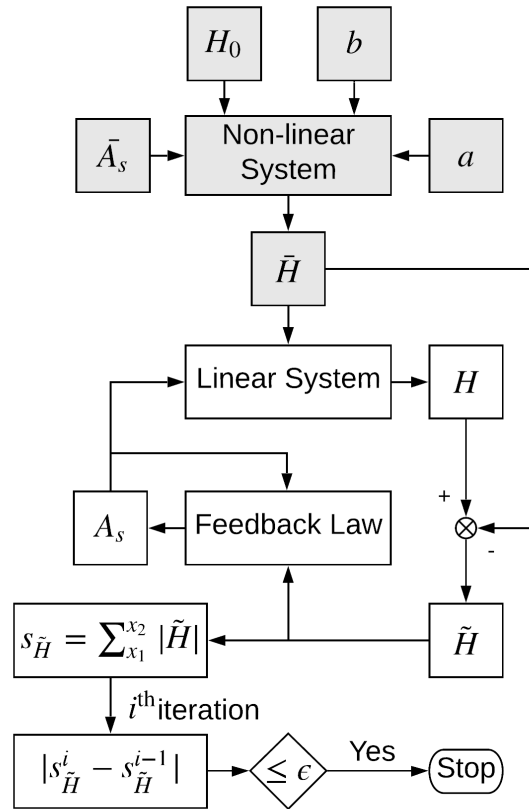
$H_0$

$b$

$\bar{A_s}$

Non-linear System

$a$

$\bar{H}$

Linear System

$H$

+

$\otimes$

-

$A_s$

Feedback Law

$s_{\tilde{H}} = \sum_{x_1}^{x_2} |\tilde{H}|$

$\tilde{H}$

$i^{\text{th}}$iteration

$|s_{\tilde{H}}^{i} - s_{\tilde{H}}^{i-1}|$

$\leq \epsilon$

Yes

Stop